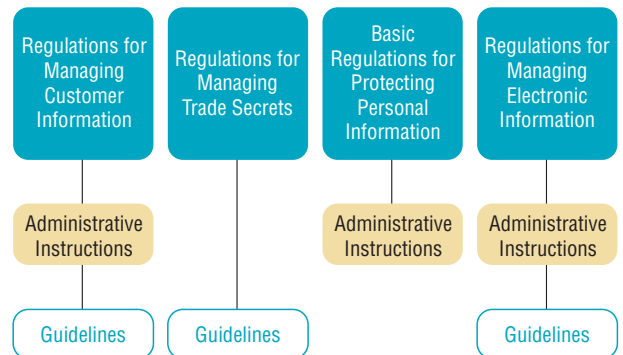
Regulations for Managing Customer Information

Administrative Instructions

Guidelines

Regulations for Managing Trade Secrets

Guidelines

Basic Regulations for Protecting Personal Information

Administrative Instructions

Regulations for Managing Electronic Information

Administrative Instructions

Guidelines